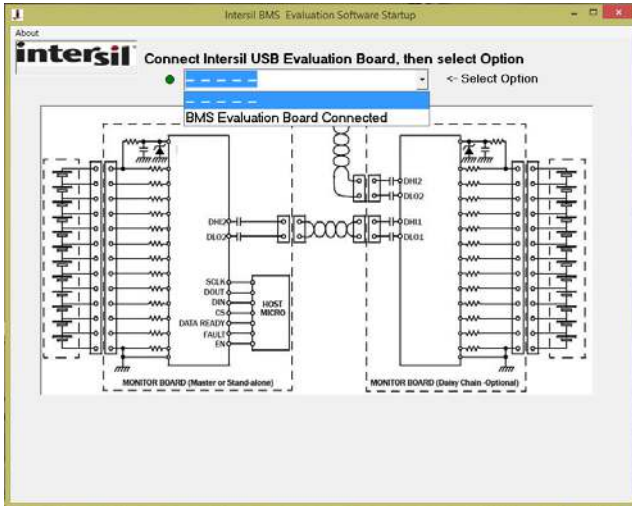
Intersil BMS Evaluation Software Startup

About

intersil

Connect Intersil USB Evaluation Board, then select Option

- - - - -

<- Select Option

- - - - -

BMS Evaluation Board Connected

DHI2
DLO2
DHI2
DLO2
DHI1
DLO1

SCLK
DOUT
DIN
CS
DATA READY
FAULT
EN

HOST MICRO

MONITOR BOARD (Master or Stand-alone)

MONITOR BOARD (Daisy Chain -Optional)